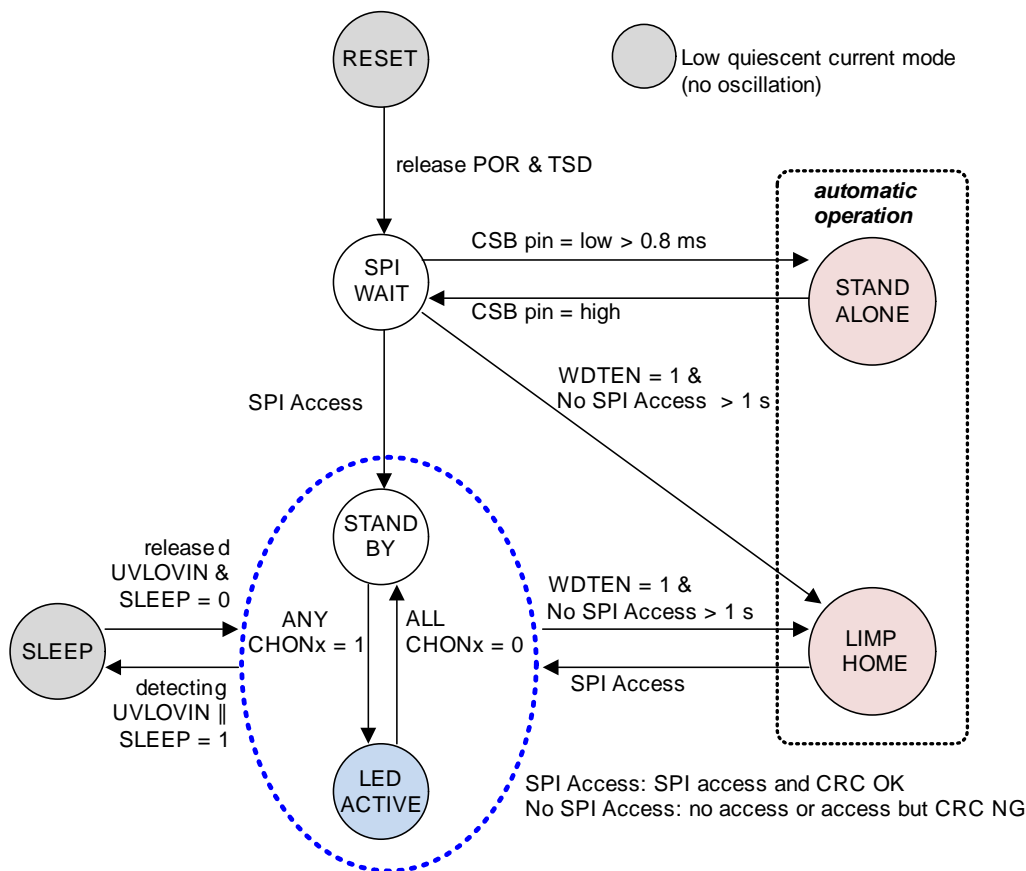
RESET

Low quiescent current mode (no oscillation)

release POR & TSD

automatic operation

SPI WAIT

CSB pin = low > 0.8 ms

CSB pin = high

STAND ALONE

WDTEN = 1 & No SPI Access > 1 s

SPI Access

STAND BY

released UVLOVIN & SLEEP = 0

SLEEP

detecting UVLOVIN ‖ SLEEP = 1

ANY CHONx = 1

ALL CHONx = 0

WDTEN = 1 & No SPI Access > 1 s

SPI Access

LIMP HOME

LED ACTIVE

SPI Access: SPI access and CRC OK
No SPI Access: no access or access but CRC NG